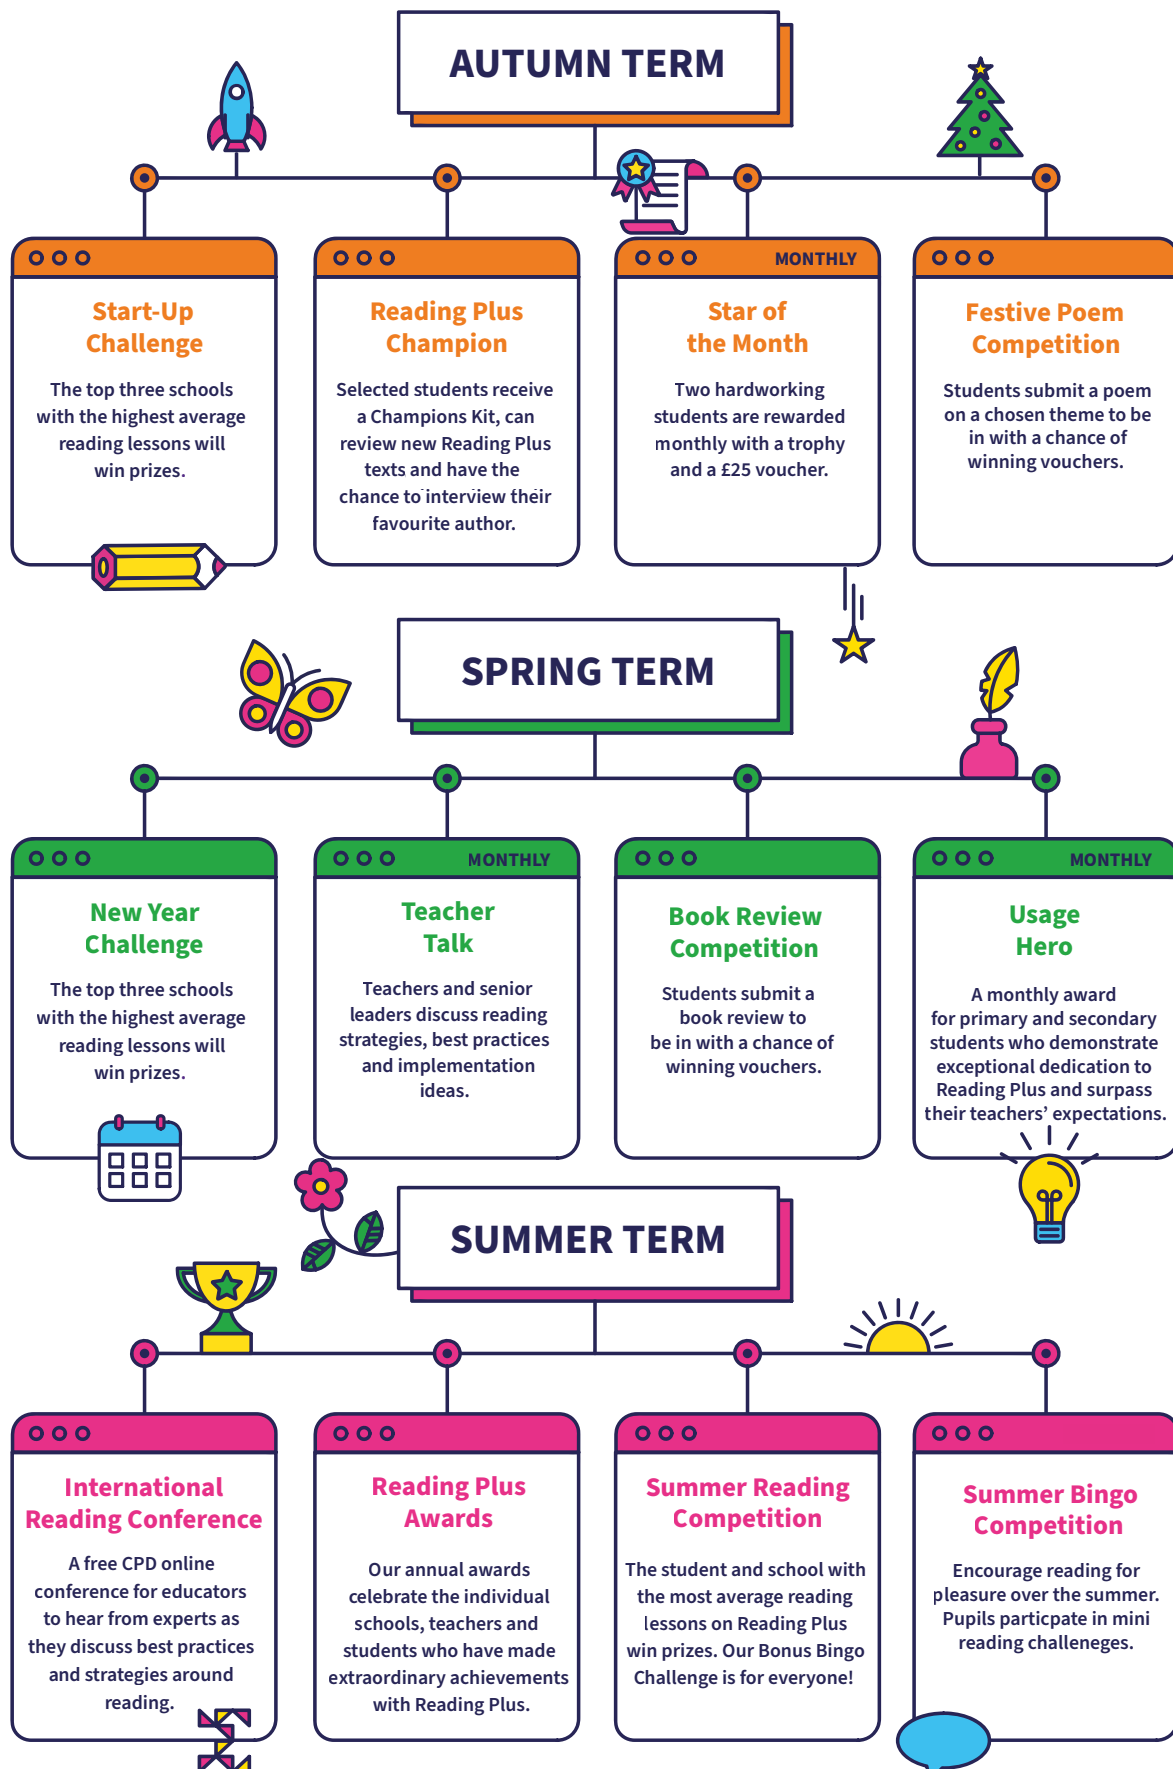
AUTUMN TERM

Start-Up Challenge

The top three schools with the highest average reading lessons will win prizes.

Reading Plus Champion

Selected students receive a Champions Kit, can review new Reading Plus texts and have the chance to interview their favourite author.

MONTHLY

Star of the Month

Two hardworking students are rewarded monthly with a trophy and a £25 voucher.

Festive Poem Competition

Students submit a poem on a chosen theme to be in with a chance of winning vouchers.

SPRING TERM

New Year Challenge

The top three schools with the highest average reading lessons will win prizes.

MONTHLY

Teacher Talk

Teachers and senior leaders discuss reading strategies, best practices and implementation ideas.

Book Review Competition

Students submit a book review to be in with a chance of winning vouchers.

MONTHLY

Usage Hero

A monthly award for primary and secondary students who demonstrate exceptional dedication to Reading Plus and surpass their teachers' expectations.

SUMMER TERM

International Reading Conference

A free CPD online conference for educators to hear from experts as they discuss best practices and strategies around reading.

Reading Plus Awards

Our annual awards celebrate the individual schools, teachers and students who have made extraordinary achievements with Reading Plus.

Summer Reading Competition

The student and school with the most average reading lessons on Reading Plus win prizes. Our Bonus Bingo Challenge is for everyone!

Summer Bingo Competition

Encourage reading for pleasure over the summer. Pupils particpate in mini reading challeneges.